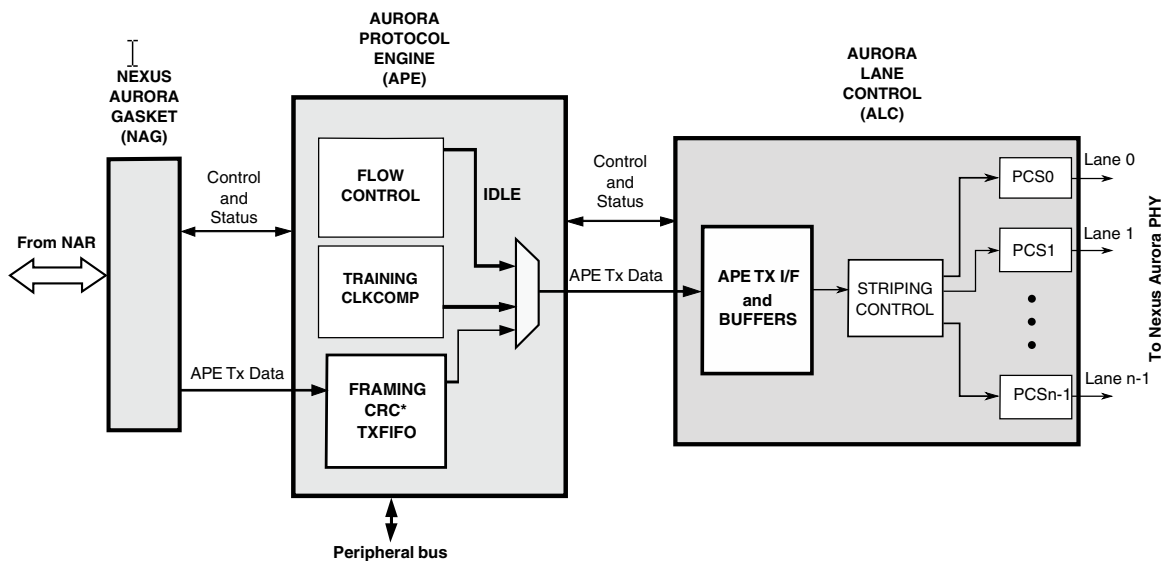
NEXUS AURORA GASKET (NAG)

AURORA PROTOCOL ENGINE (APE)

AURORA LANE CONTROL (ALC)

From NAR

Control and Status

APE Tx Data

FLOW CONTROL

IDLE

TRAINING CLKCOMP

FRAMING CRC* TXFIFO

Peripheral bus

Control and Status

APE Tx Data

APE TX I/F and BUFFERS

STRIPING CONTROL

PCS0

Lane 0

PCS1

Lane 1

PCSn-1

Lane n-1

To Nexus Aurora PHY